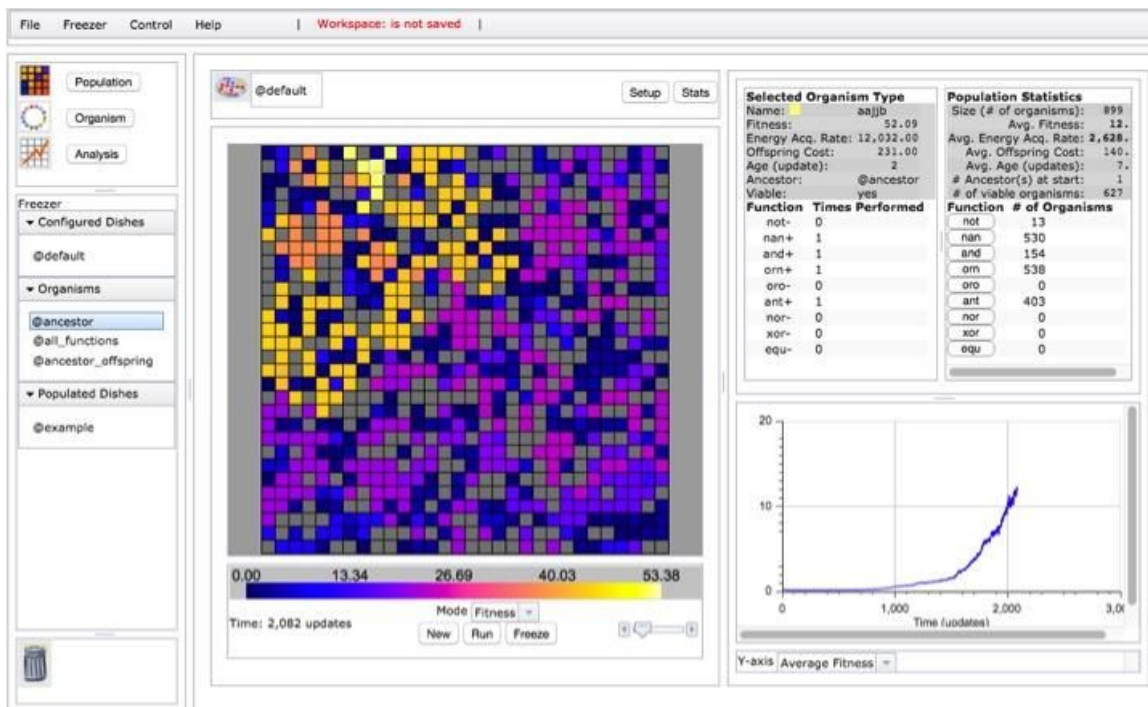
File Freezer Control Help | Workspace: is not saved |

Population
Organism
Analysis

Freezer
▾ Configured Dishes
@default
▾ Organisms
@ancestor
@all_functions
@ancestor_offspring
▾ Populated Dishes
@example

@default
Setup Stats

0.00 13.34 26.69 40.03 53.38

Time: 2,082 updates
Mode Fitness
New Run Freeze

Selected Organism Type
Name: aajjb
Fitness: 52.09
Energy Acq. Rate: 12,032.00
Offspring Cost: 231.00
Age (update): 2
Ancestor: @ancestor
Viable: yes

| Function | Times Performed |
|---|---|
| not- | 0 |
| nan+ | 1 |
| and+ | 1 |
| orn+ | 1 |
| oro- | 0 |
| ant+ | 1 |
| nor- | 0 |
| xor- | 0 |
| equ- | 0 |

Population Statistics
Size (# of organisms): 899
Avg. Fitness: 12.
Avg. Energy Acq. Rate: 2,628.
Avg. Offspring Cost: 140.
Avg. Age (updates): 7.
# Ancestor(s) at start: 1
# of viable organisms: 627

| Function | # of Organisms |
|---|---|
| not | 13 |
| nan | 530 |
| and | 154 |
| orn | 538 |
| oro | 0 |
| ant | 403 |
| nor | 0 |
| xor | 0 |
| equ | 0 |

20
10
0
0 1,000 2,000 3,0
Time (updates)

Y-axis Average Fitness